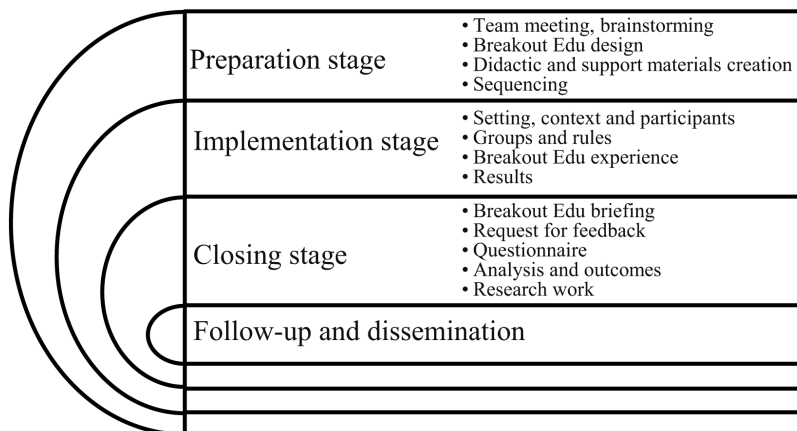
Preparation stage

• Team meeting, brainstorming
• Breakout Edu design
• Didactic and support materials creation
• Sequencing

Implementation stage

• Setting, context and participants
• Groups and rules
• Breakout Edu experience
• Results

Closing stage

• Breakout Edu briefing
• Request for feedback
• Questionnaire
• Analysis and outcomes
• Research work

Follow-up and dissemination